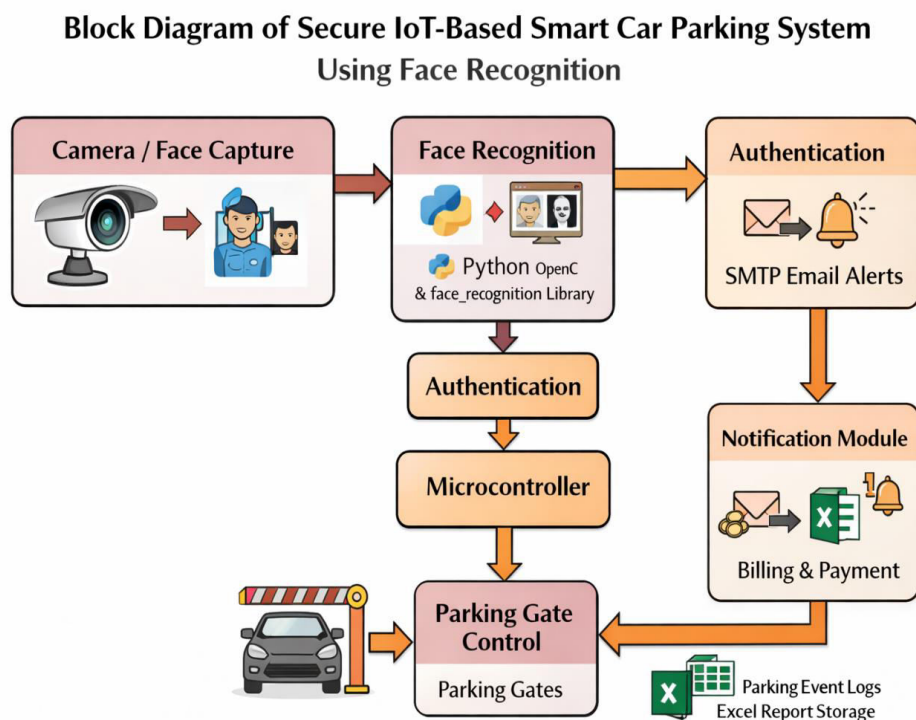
Block Diagram of Secure IoT-Based Smart Car Parking System
Using Face Recognition

Camera / Face Capture

Face Recognition

Python OpenC
& face_recognition Library

Authentication

SMTP Email Alerts

Authentication

Microcontroller

Notification Module

X

Billing & Payment

Parking Gate Control

Parking Gates

X

Parking Event Logs
Excel Report Storage